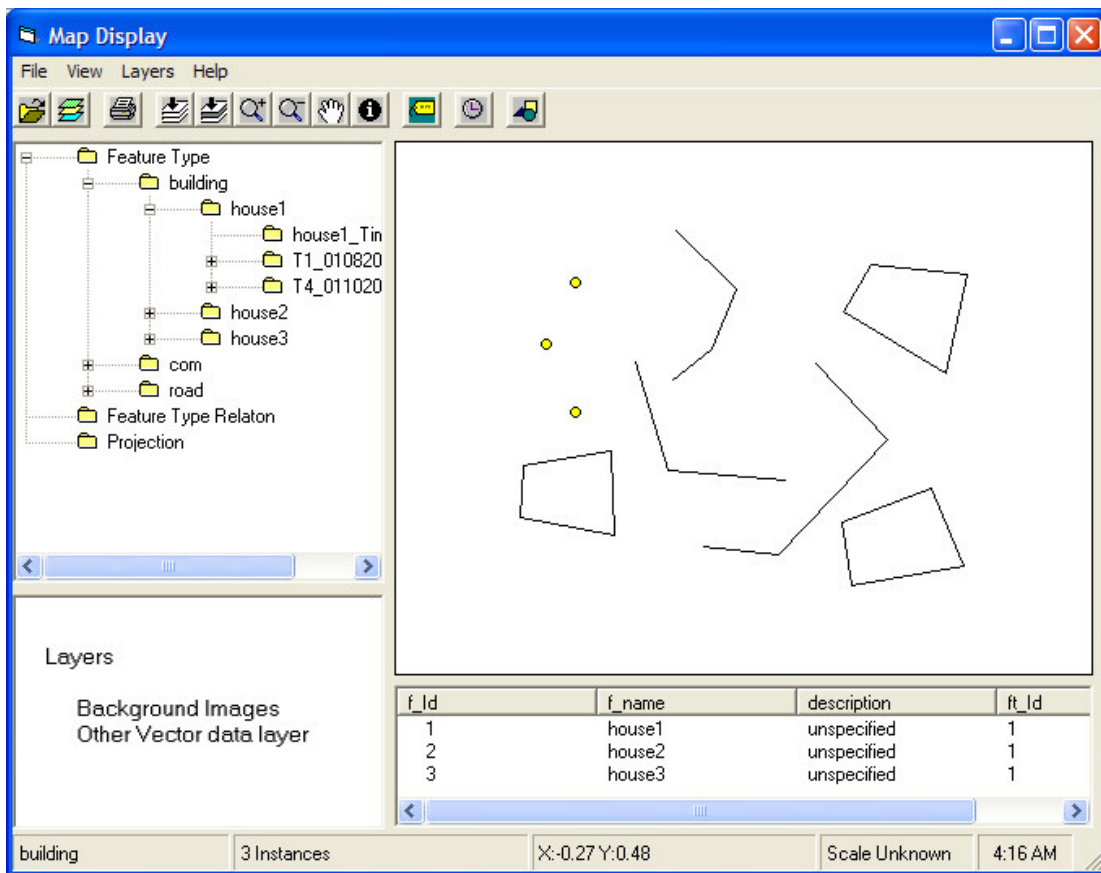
Map Display

File View Layers Help

Feature Type
building
house1
house1_Tin
T1_010820
T4_011020
house2
house3
com
road
Feature Type Relaton
Projection

Layers

Background Images
Other Vector data layer

| f_Id | f_name | description | ft_Id |
|---|---|---|---|
| 1 | house1 | unspecified | 1 |
| 2 | house2 | unspecified | 1 |
| 3 | house3 | unspecified | 1 |

building | 3 Instances | X:-0.27 Y:0.48 | Scale Unknown | 4:16 AM